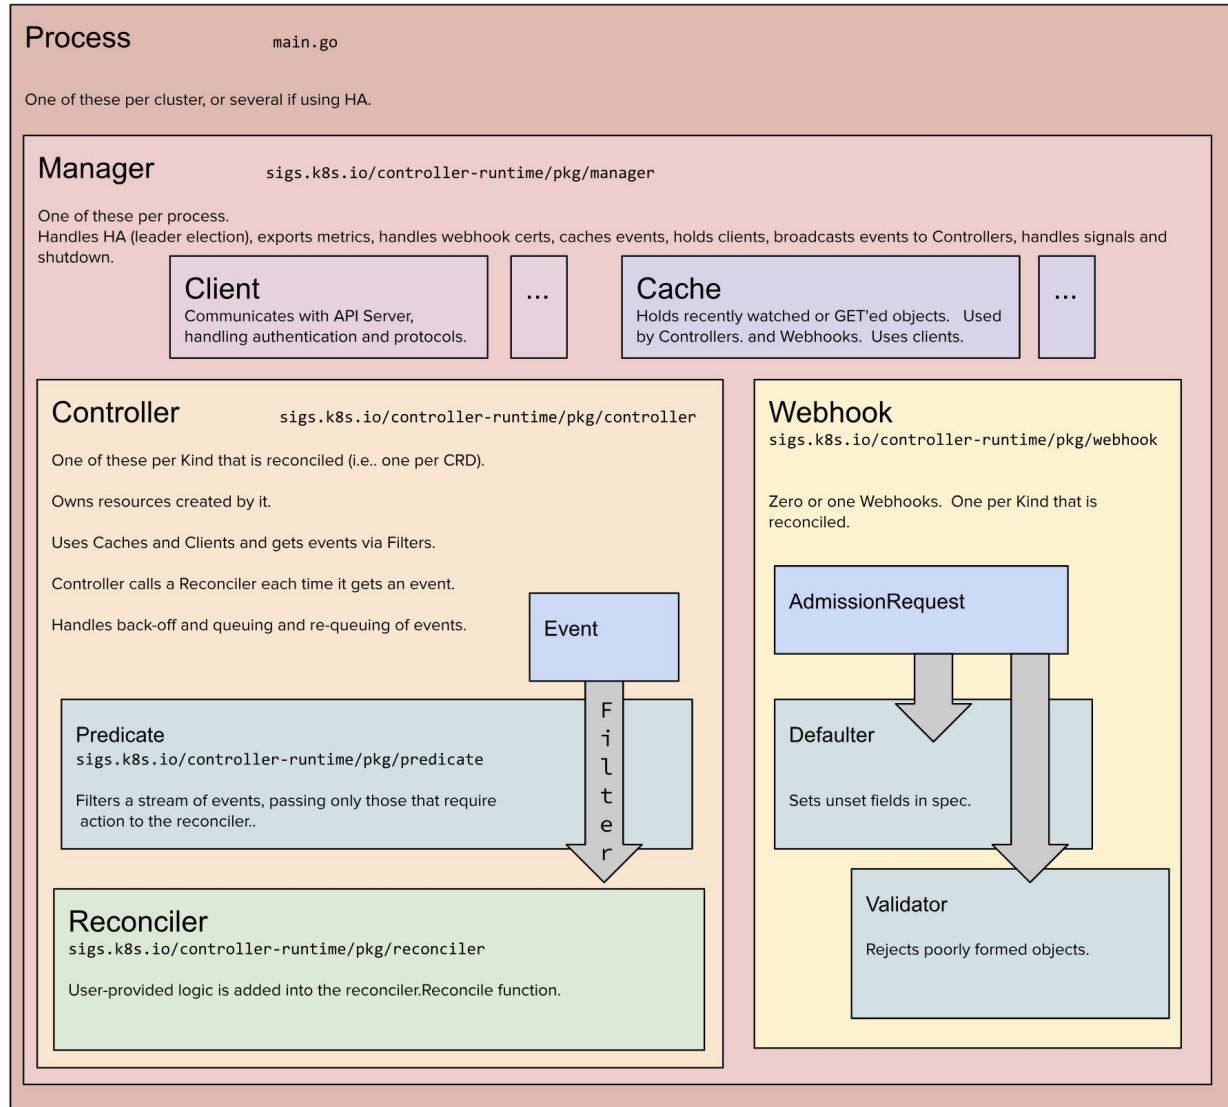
Process main.go

One of these per cluster, or several if using HA.

Manager sigs.k8s.io/controller-runtime/pkg/manager

One of these per process.
Handles HA (leader election), exports metrics, handles webhook certs, caches events, holds clients, broadcasts events to Controllers, handles signals and shutdown.

Client
Communicates with API Server, handling authentication and protocols.

...

Cache
Holds recently watched or GET'ed objects. Used by Controllers. and Webhooks. Uses clients.

...

Controller sigs.k8s.io/controller-runtime/pkg/controller

One of these per Kind that is reconciled (i.e.. one per CRD).

Owns resources created by it.

Uses Caches and Clients and gets events via Filters.

Controller calls a Reconciler each time it gets an event.

Handles back-off and queuing and re-queuing of events.

Event

Filter

Predicate
sigs.k8s.io/controller-runtime/pkg/predicate

Filters a stream of events, passing only those that require action to the reconciler..

Reconciler
sigs.k8s.io/controller-runtime/pkg/reconciler

User-provided logic is added into the reconciler.Reconcile function.

Webhook
sigs.k8s.io/controller-runtime/pkg/webhook

Zero or one Webhooks. One per Kind that is reconciled.

AdmissionRequest

Defaulter

Sets unset fields in spec.

Validator

Rejects poorly formed objects.